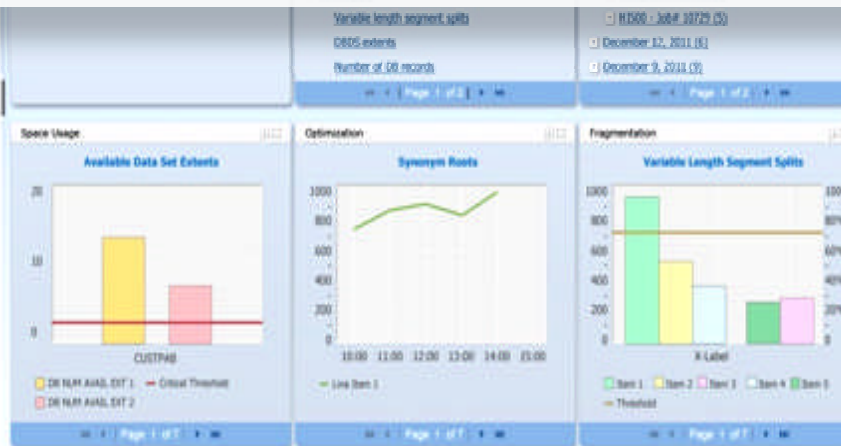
Variable length segment splits
OBDS extents
Number of DB records
Page 1 of 2

RJ500 - Job# 10729 (5)
December 12, 2011 (6)
December 9, 2011 (9)
Page 1 of 2

Space Usage
Available Data Set Extents
20
10
0
CUSTPAB
DB NUM AVAIL EXT 1
Critical Threshold
DB NUM AVAIL EXT 2
Page 1 of 7

Optimization
Synonym Roots
1000
800
600
400
200
0
10:00 11:00 12:00 13:00 14:00 15:00
Line Item 1
Page 1 of 7

Fragmentation
Variable Length Segment Splits
1000
800
600
400
200
0
100
80%
60%
40%
20%
0
X-Label
Item 1
Item 2
Item 3
Item 4
Item 5
Threshold
Page 1 of 7